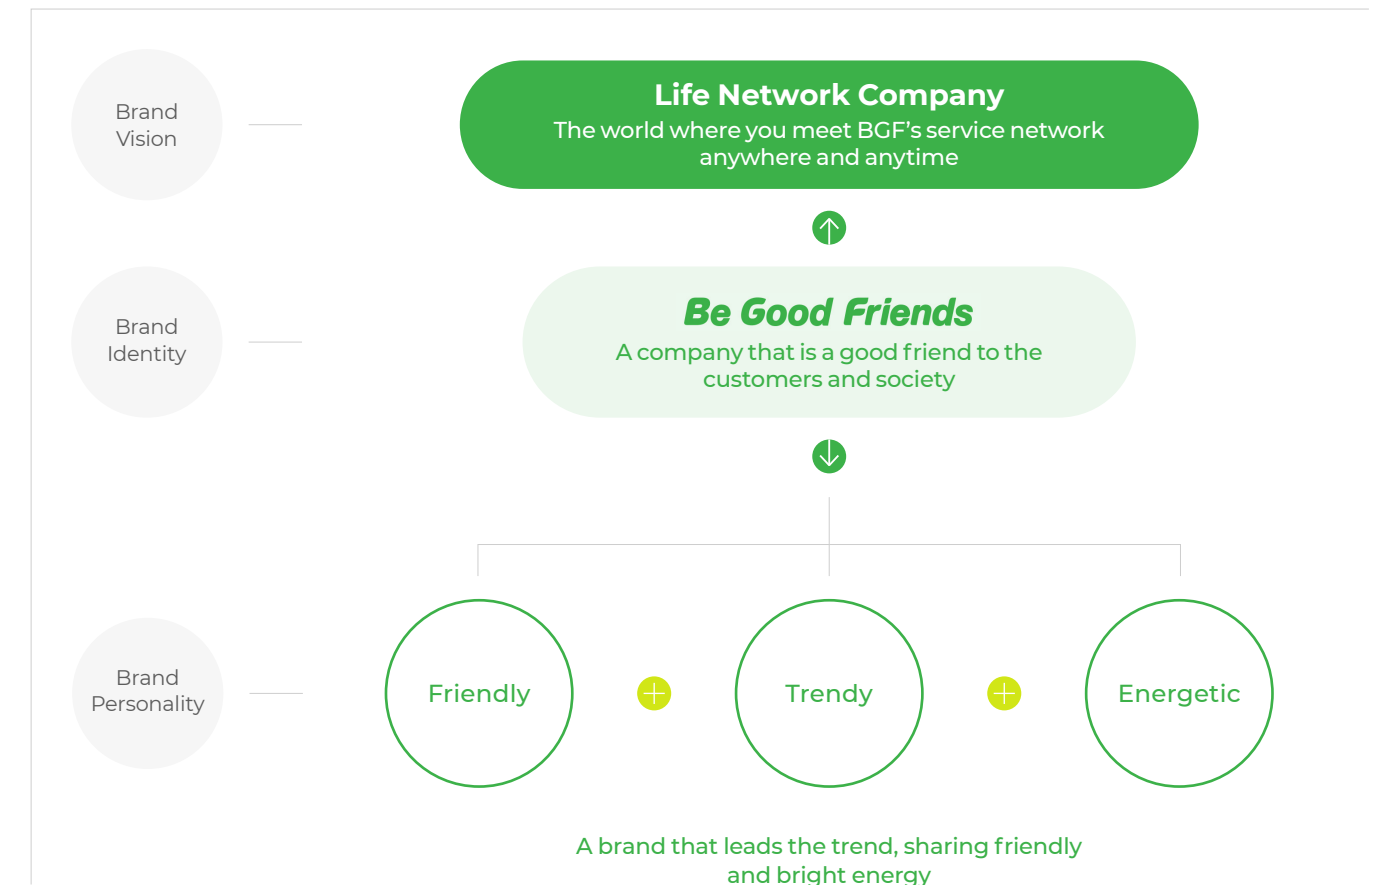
Brand Vision

Life Network Company
The world where you meet BGF's service network anywhere and anytime

Brand Identity

Be Good Friends
A company that is a good friend to the customers and society

Brand Personality

Friendly

Trendy

Energetic

A brand that leads the trend, sharing friendly and bright energy